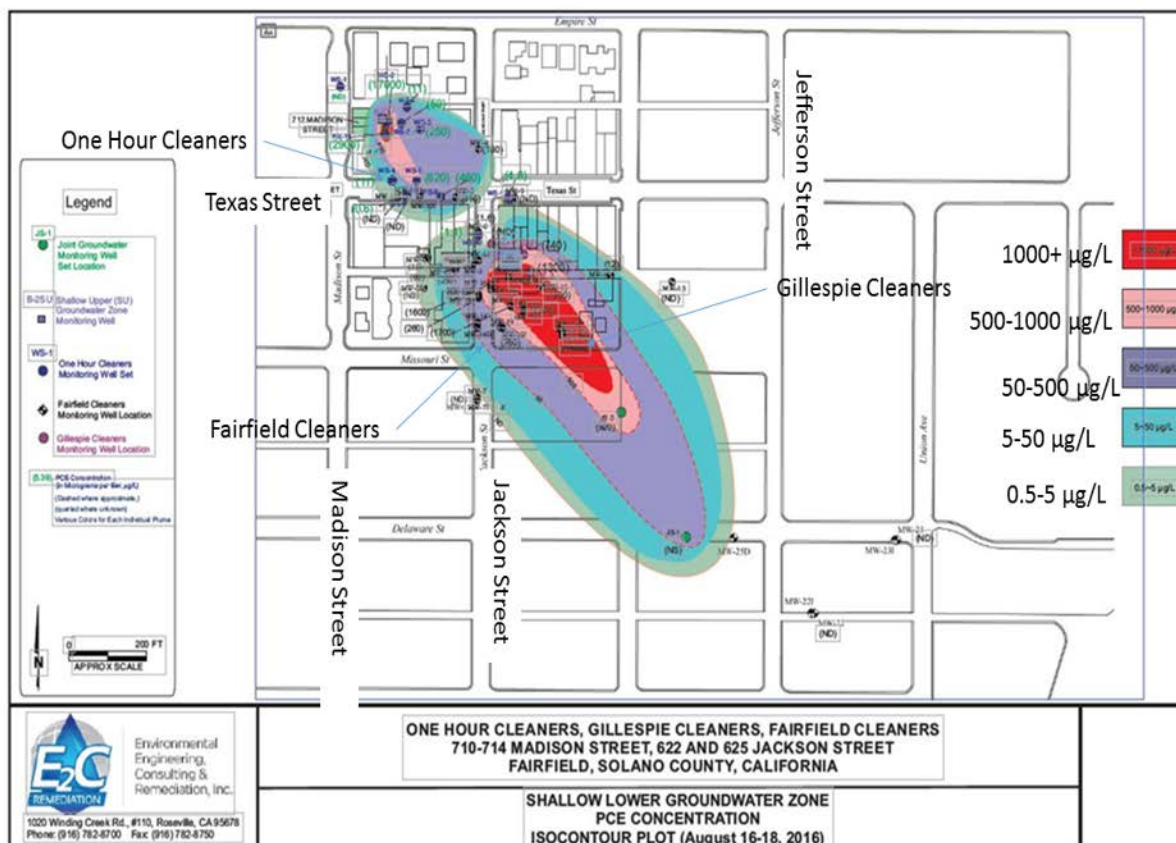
Empire St

Jefferson St

Jefferson Street

One Hour Cleaners

712 MADISON STREET

(17000)

(250)

(2800)

(620)

(480)

(4.8)

Texas St

Texas Street

(ND)

(ND)

(1600)

(280)

(1700)

(ND)

(ND)

(ND)

Legend

JS-1 Joint Groundwater Monitoring Well Set Location

B-25U Shallow Upper (SU) Groundwater Zone Monitoring Well

WS-1 One Hour Cleaners Monitoring Well Set

Fairfield Cleaners Monitoring Well Location

Gillespie Cleaners Monitoring Well Location

(5.39) PCE Concentration (in Micrograms per liter, µg/L) (Dashed where approximate,) (queried where unknown) Various Colors for Each Individual Plume

Madison St

Missouri St

Gillespie Cleaners

Fairfield Cleaners

Madison Street

Jackson Street

Jackson St

Delaware St

Union Ave

MW-23D

MW-23

MW-23

MW-22

(ND)

(ND)

1000+ µg/L

500-1000 µg/L

50-500 µg/L

5-50 µg/L

0.5-5 µg/L

N

0 200 FT APPROX SCALE

E2C REMEDIATION Environmental Engineering, Consulting & Remediation, Inc.

1020 Winding Creek Rd., #110, Roseville, CA 95678 Phone: (916) 782-8700 Fax: (916) 782-8750

ONE HOUR CLEANERS, GILLESPIE CLEANERS, FAIRFIELD CLEANERS
710-714 MADISON STREET, 622 AND 625 JACKSON STREET
FAIRFIELD, SOLANO COUNTY, CALIFORNIA

SHALLOW LOWER GROUNDWATER ZONE
PCE CONCENTRATION
ISOCONTOUR PLOT (August 16-18, 2016)